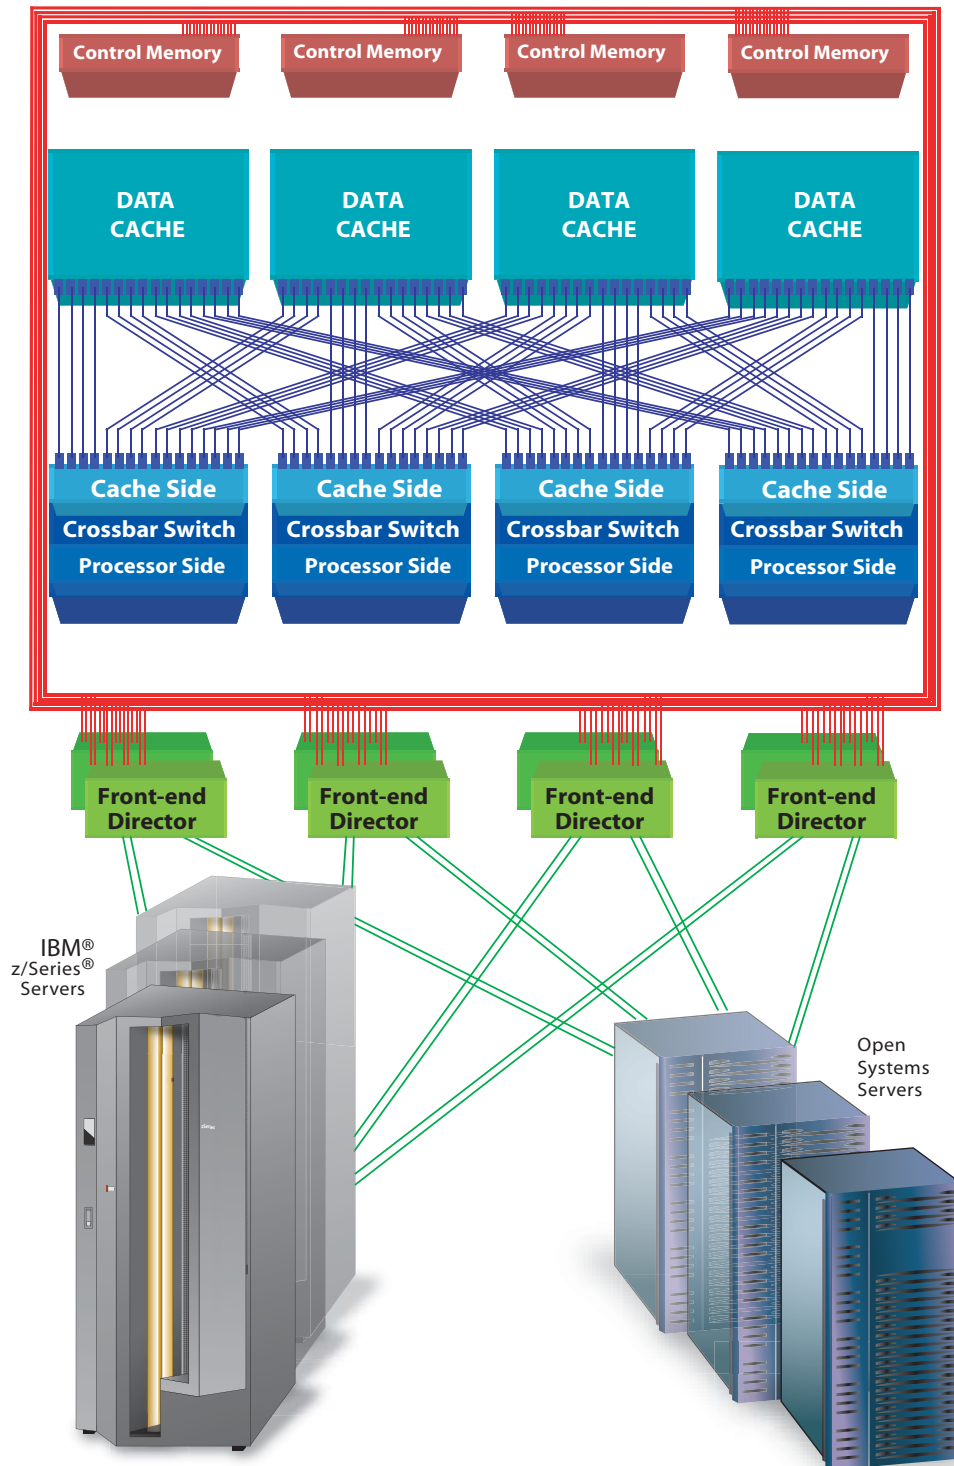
Control Memory
Control Memory
Control Memory
Control Memory

DATA CACHE
DATA CACHE
DATA CACHE
DATA CACHE

Cache Side
Crossbar Switch
Processor Side

Cache Side
Crossbar Switch
Processor Side

Cache Side
Crossbar Switch
Processor Side

Cache Side
Crossbar Switch
Processor Side

Front-end Director
Front-end Director
Front-end Director
Front-end Director

IBM®
z/Series®
Servers

Open
Systems
Servers